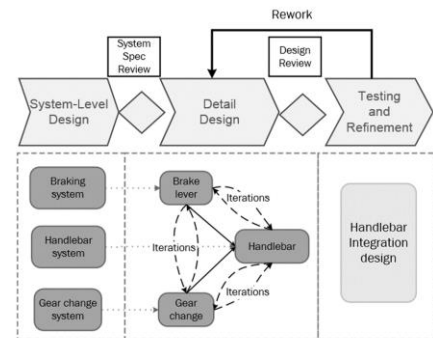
Rework

System Spec Review

Design Review

System-Level Design

Detail Design

Testing and Refinement

Braking system

Handlebar system

Gear change system

Brake lever

Iterations

Iterations

Handlebar

Iterations

Gear change

Handlebar Integration design